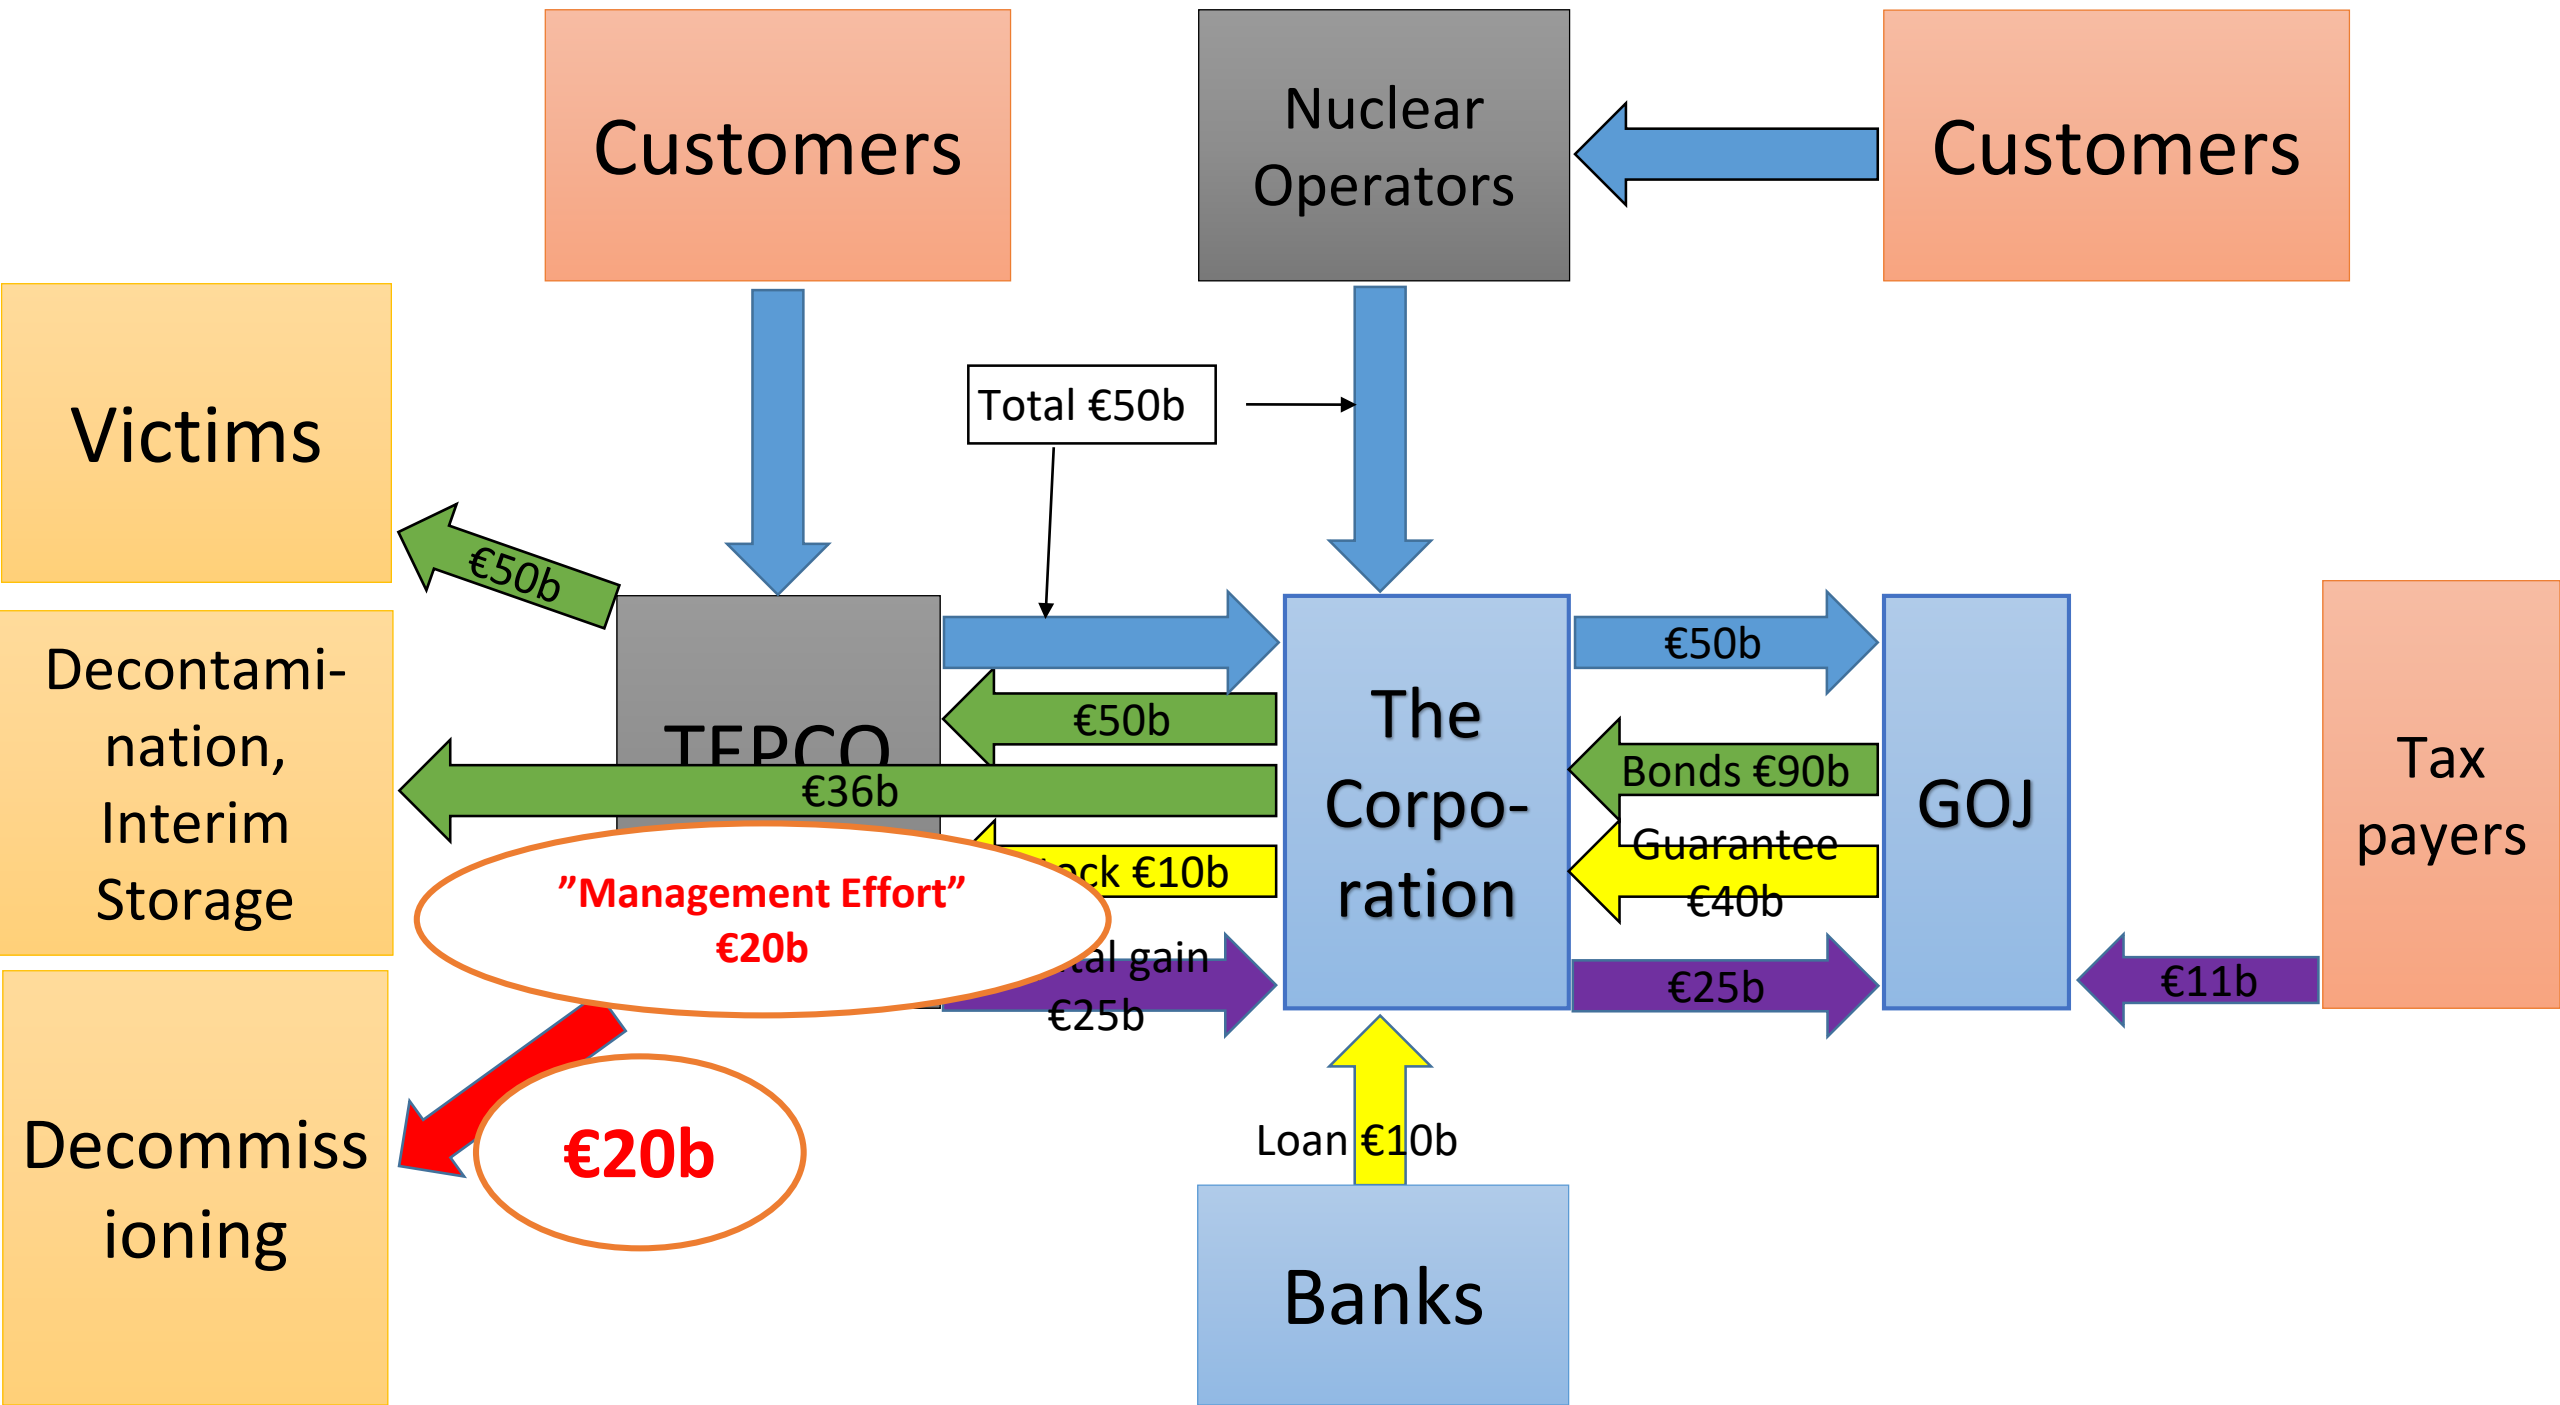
Customers

Nuclear Operators

Customers

Victims

Total €50b

€50b

TEPCO

€50b

€50b

€36b

Decontamination, Interim Storage

The Corporation

Bonds €90b

GOJ

Tax payers

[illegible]ck €10b

Guarantee €40b

"Management Effort" €20b

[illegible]al gain €25b

€25b

€11b

Decommissioning

€20b

Loan €10b

Banks